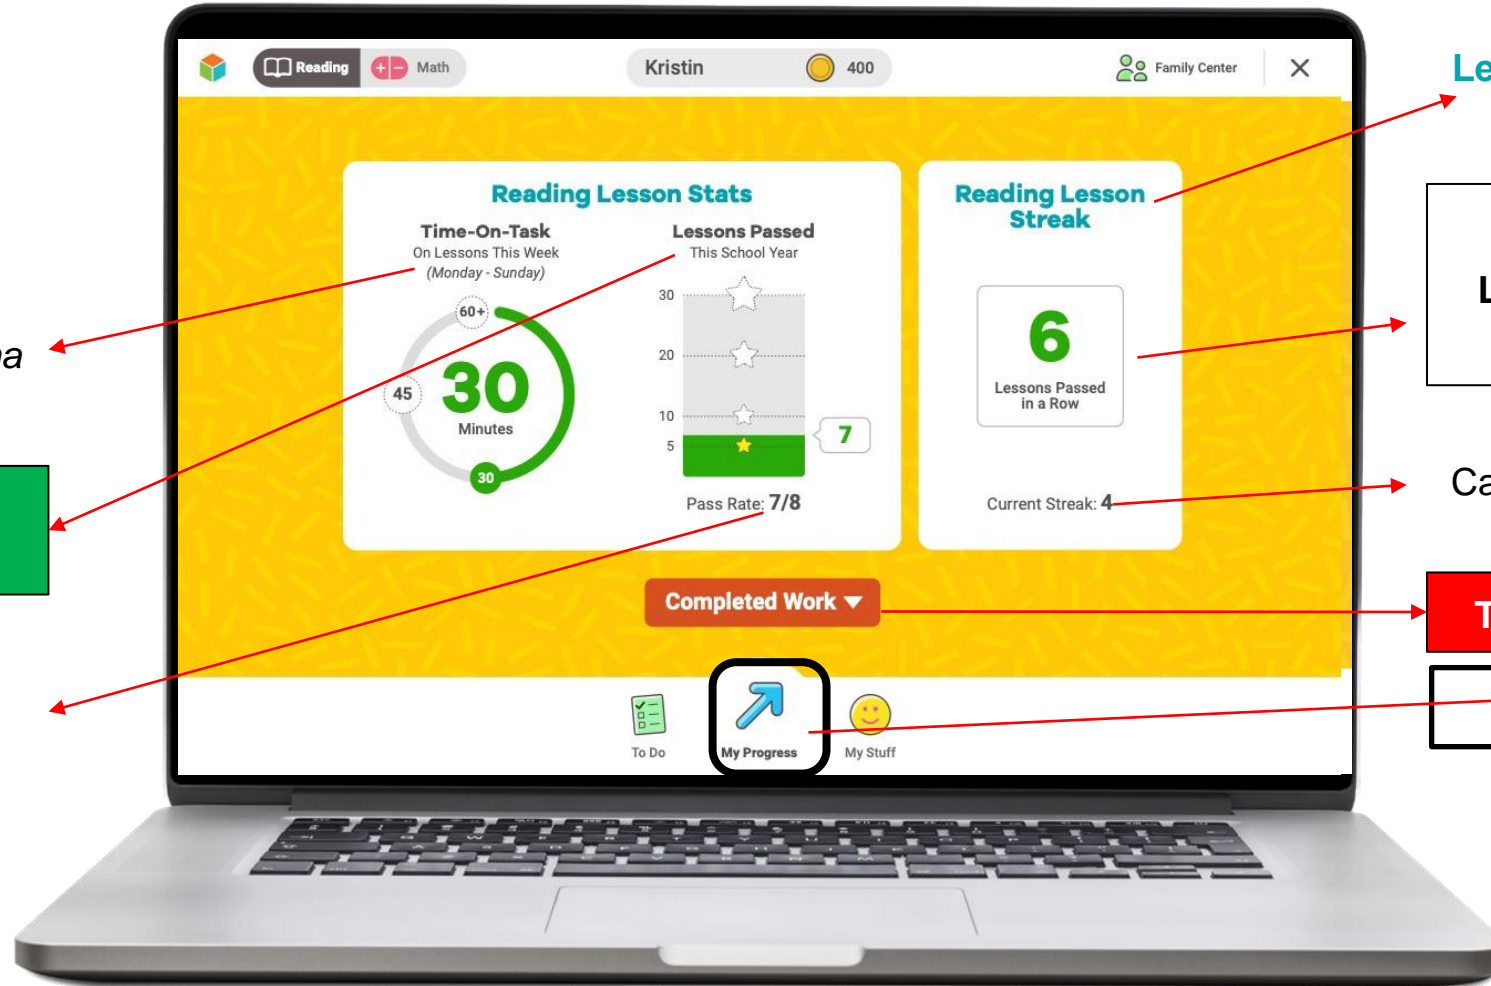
Reading Math

Kristin 400

Family Center

Le

pa

L

Reading Lesson Stats

Time-On-Task
On Lessons This Week
(Monday - Sunday)

60+
45
30
Minutes
30

Lessons Passed
This School Year

30
20
10
5
7

Pass Rate: 7/8

Reading Lesson Streak

6
Lessons Passed in a Row

Current Streak: 4

Ca

Completed Work

T

To Do
My Progress
My Stuff